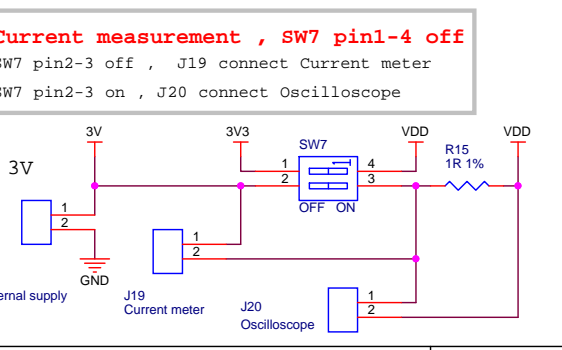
Current measurement , SW7 pin1-4 off
W7 pin2-3 off , J19 connect Current meter
W7 pin2-3 on , J20 connect Oscilloscope

3V

3V

3V3

SW7

VDD

VDD

R15
1R 1%

1
2

4
3

OFF ON

1
2

GND

rnal supply

1
2

J19
Current meter

J20
Oscilloscope

1
2